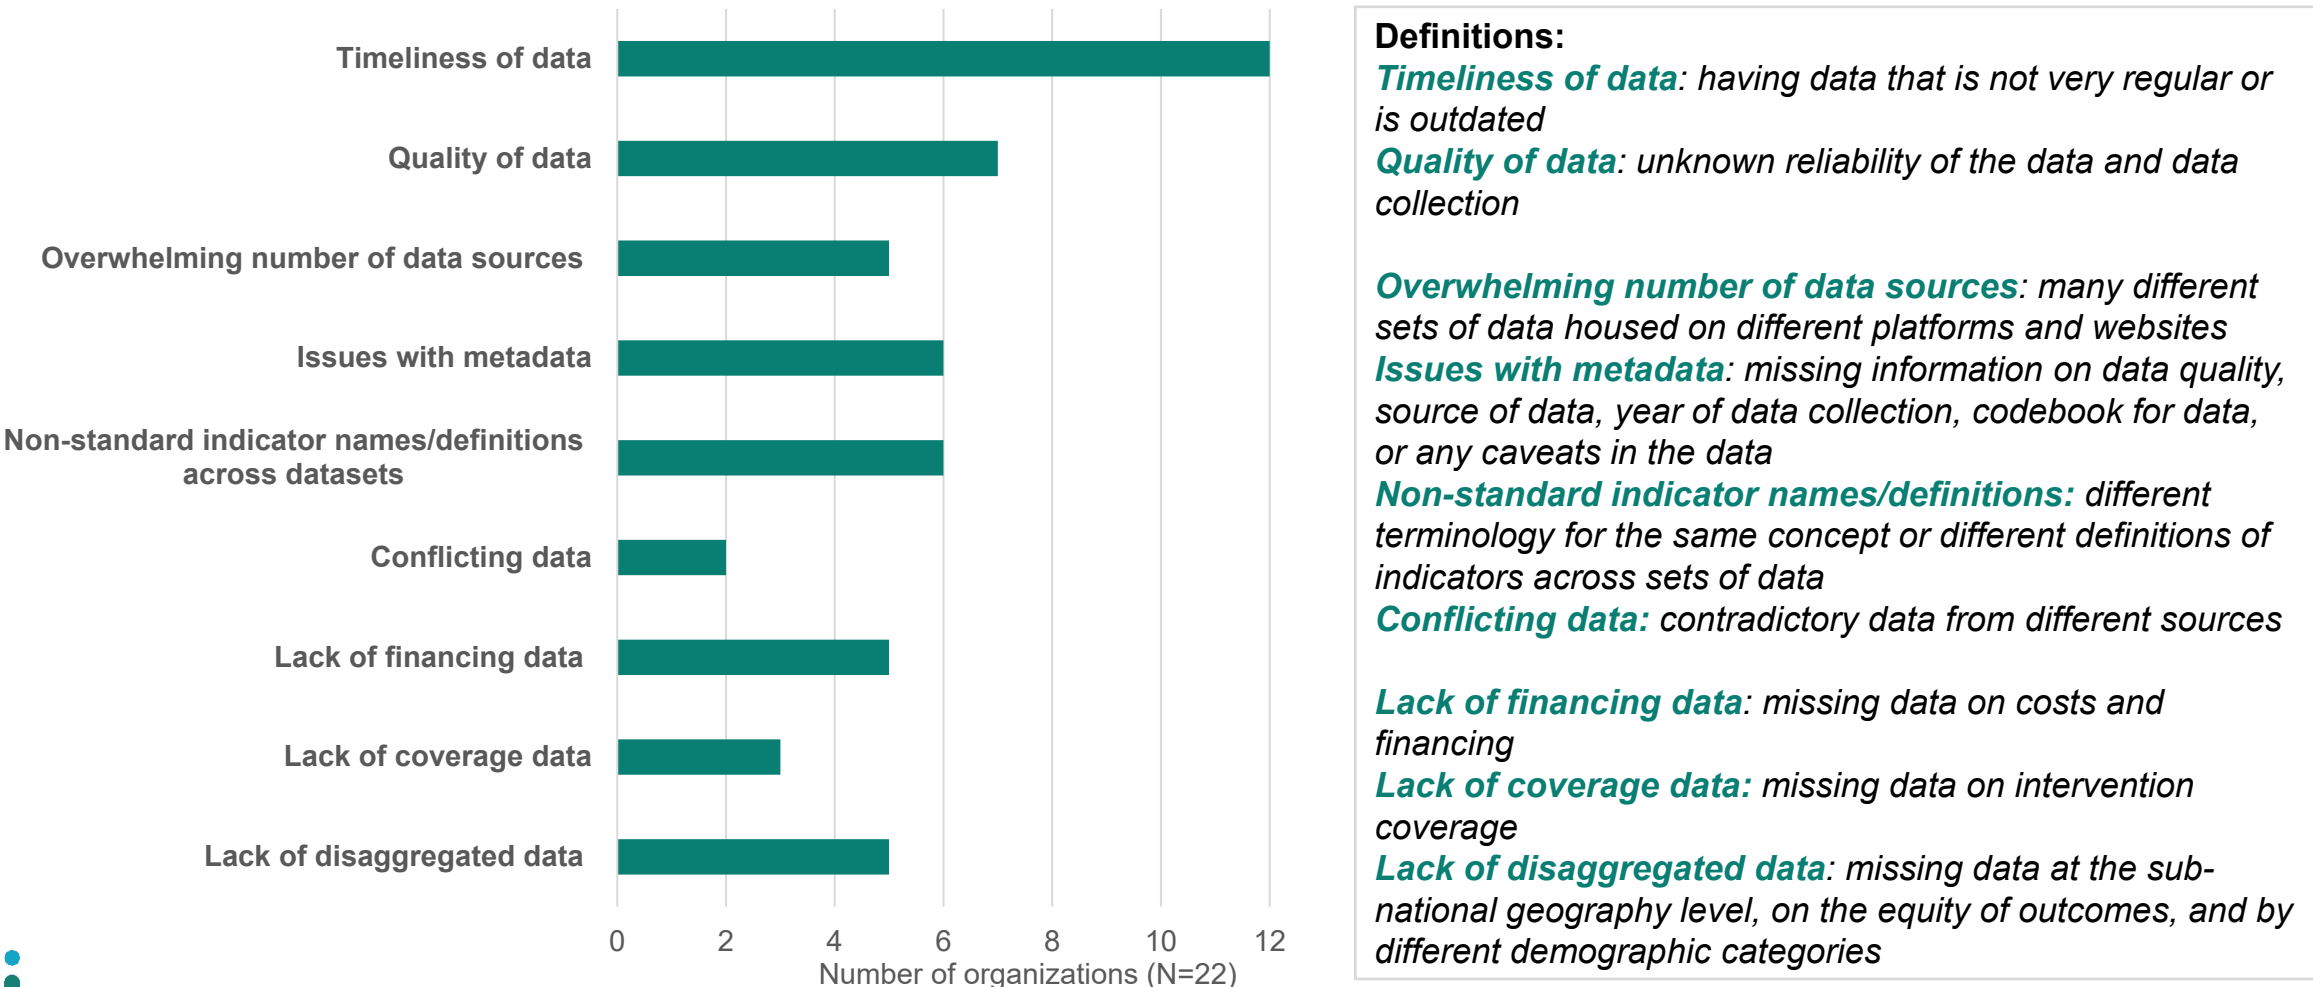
Timeliness of data

Quality of data

Overwhelming number of data sources

Issues with metadata

Non-standard indicator names/definitions across datasets

Conflicting data

Lack of financing data

Lack of coverage data

Lack of disaggregated data

0 2 4 6 8 10 12

Number of organizations (N=22)

Definitions:
Timeliness of data: having data that is not very regular or is outdated
Quality of data: unknown reliability of the data and data collection

Overwhelming number of data sources: many different sets of data housed on different platforms and websites
Issues with metadata: missing information on data quality, source of data, year of data collection, codebook for data, or any caveats in the data
Non-standard indicator names/definitions: different terminology for the same concept or different definitions of indicators across sets of data
Conflicting data: contradictory data from different sources

Lack of financing data: missing data on costs and financing
Lack of coverage data: missing data on intervention coverage
Lack of disaggregated data: missing data at the subnational geography level, on the equity of outcomes, and by different demographic categories